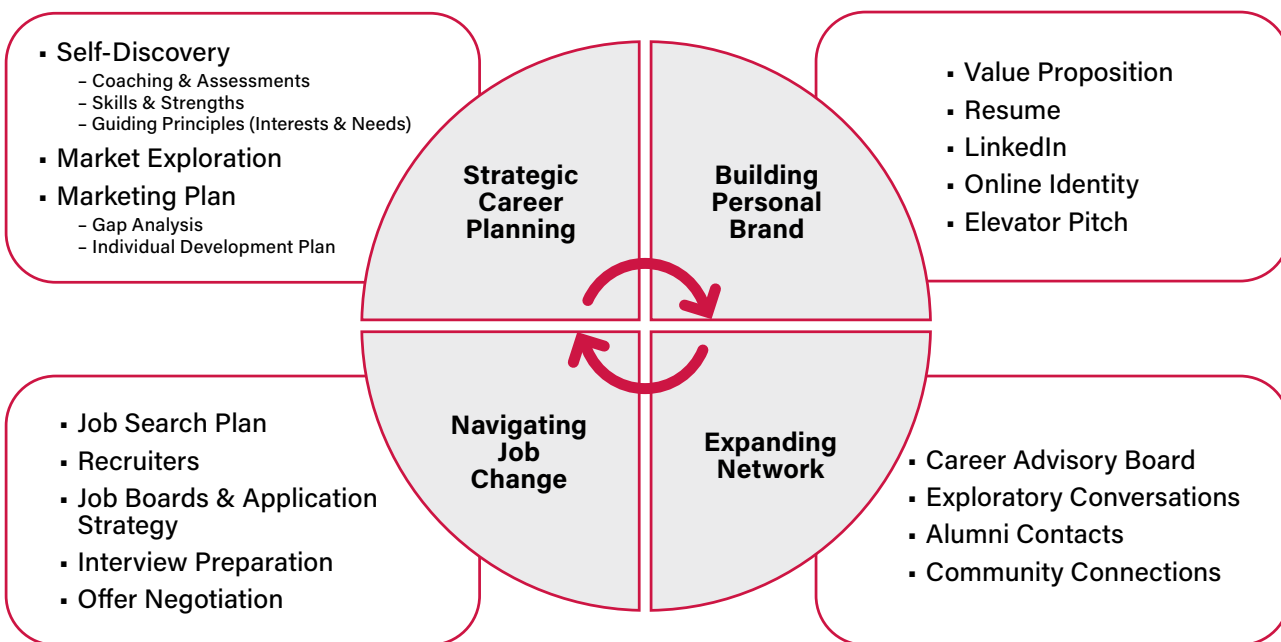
▪ Self-Discovery
– Coaching & Assessments
– Skills & Strengths
– Guiding Principles (Interests & Needs)
▪ Market Exploration
▪ Marketing Plan
– Gap Analysis
– Individual Development Plan

Strategic Career Planning

Building Personal Brand

▪ Value Proposition
▪ Resume
▪ LinkedIn
▪ Online Identity
▪ Elevator Pitch

▪ Job Search Plan
▪ Recruiters
▪ Job Boards & Application Strategy
▪ Interview Preparation
▪ Offer Negotiation

Navigating Job Change

Expanding Network

▪ Career Advisory Board
▪ Exploratory Conversations
▪ Alumni Contacts
▪ Community Connections